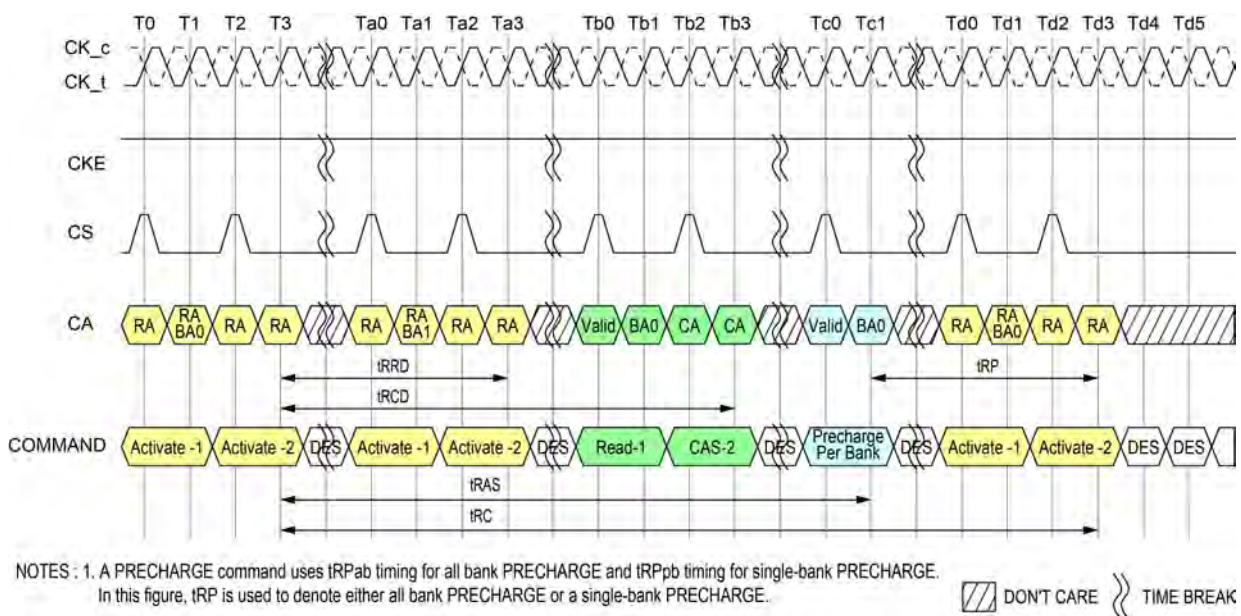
T0 T1 T2 T3 Ta0 Ta1 Ta2 Ta3 Tb0 Tb1 Tb2 Tb3 Tc0 Tc1 Td0 Td1 Td2 Td3 Td4 Td5

CK_c
CK_t

CKE

CS

CA

RA RA BA0 RA RA RA RA BA1 RA RA Valid BA0 CA CA Valid BA0 RA RA BA0 RA RA

tRRD

tRCD

tRP

COMMAND

Activate -1 Activate -2 DES Activate -1 Activate -2 DES Read-1 CAS-2 DES Precharge Per Bank DES Activate -1 Activate -2 DES DES

tRAS

tRC

NOTES : 1. A PRECHARGE command uses tRPab timing for all bank PRECHARGE and tRPpb timing for single-bank PRECHARGE. In this figure, tRP is used to denote either all bank PRECHARGE or a single-bank PRECHARGE.

DON'T CARE TIME BREAK